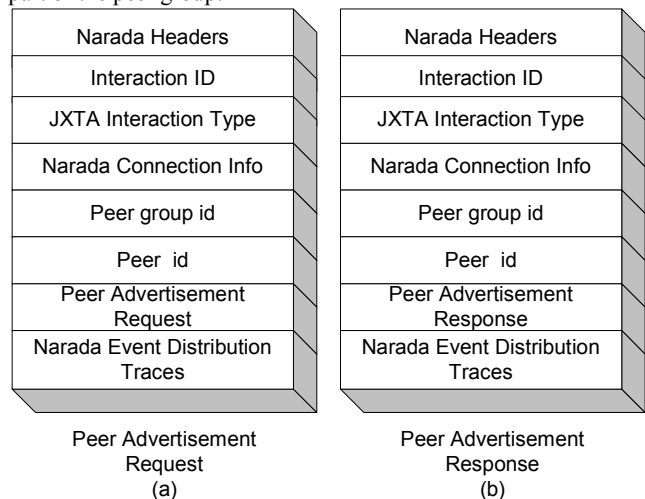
Narada Headers

Interaction ID

JXTA Interaction Type

Narada Connection Info

Peer group id

Peer id

Peer Advertisement Request

Narada Event Distribution Traces

Peer Advertisement Request
(a)

Narada Headers

Interaction ID

JXTA Interaction Type

Narada Connection Info

Peer group id

Peer id

Peer Advertisement Response

Narada Event Distribution Traces

Peer Advertisement Response
(b)